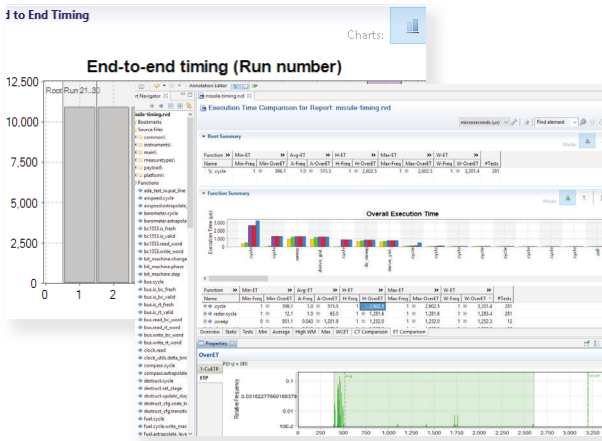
d to End Timing

Charts:

End-to-end timing (Run number)

12,500
10,000
7,500
5,000
2,500
0

Root Run 21..30

0 1 2

rt Navigator

Annotation Editor

missile-timing.rvd

missile-timing.rvd
Bookmarks
Source Files
common\
instruments\
main\
measuretypes\
payload\
platform\
Functions
ada_test_input_line
airspeed.cycle
airspeed.extrapolate
barometer.cycle
barometer.extrapolate
bc1553.is_fresh
bc1553.is_valid
bc1553.read_word
bc1553.write_word
bit_machine.change
bit_machine.phase
bit_machine.step
bus.cycle
bus.is_bc_fresh
bus.is_bc_valid
bus.is_rt_fresh
bus.is_rt_valid
bus.read_bc_word
bus.read_rt_word
bus.write_bc_word
bus.write_rt_word
clock.read
clock_util.delta_tim
compass.cycle
compass.extrapolate
destruct.cycle
destruct.set_stage
destruct_update_sta
destruct_cfg.code_t
destruct_cfg.transitio
fuel.cycle
fuel.cycle.write_mas
fuel.extrapolate_leve

Execution Time Comparison for Report: missile-timing.rvd

microseconds (us)

Find element

Root Summary

| Function | Min-ET | | Avg-ET | | H-ET | | Max-ET | | W-OET | | |
|---|---|---|---|---|---|---|---|---|---|---|---|
| Name | Min-Freq | Min-OverET | A-Freq | A-OverET | H-Freq | H-OverET | Max-Freq | Max-OverET | W-Freq | W-OverET | #Tests |
| cycle | 1 | 396.1 | 1.0 | 515.5 | 1 | 2,602.5 | 1 | 2,602.5 | 1 | 3,201.4 | 281 |

Function Summary

Overall Execution Time

Execution Time (us)

| Function | Min-ET | | Avg-ET | | H-ET | | Max-ET | | W-ET | | |
|---|---|---|---|---|---|---|---|---|---|---|---|
| Name | Min-Freq | Min-OverET | A-Freq | A-OverET | H-Freq | H-OverET | Max-Freq | Max-OverET | W-Freq | W-OverET | #Tests |
| cycle | 1 | 396.1 | 1.0 | 515.5 | 1 | 2,602.5 | 1 | 2,602.5 | 1 | 3,201.4 | 281 |
| radar.cycle | 1 | 12.1 | 1.0 | 65.0 | 1 | 1,281.6 | 1 | 1,281.6 | 1 | 1,281.6 | 281 |
| sweep | 1 | 951.1 | 1.0 | 1,201.9 | 1 | 1,252.0 | 1 | 1,252.0 | 1 | 1,252.3 | 12 |

Overview Static Tests Min Average High WM Max WCET CT Comparison ET Comparison

Properties

OverET

1-CoETP

ETP

Relative Frequency

0.1
0.01
0.0516227766016837
1E-3

0 250 500 750 1,000 1,250 1,500 1,750 2,000 2,250 2,500 2,750 3,000 3,250